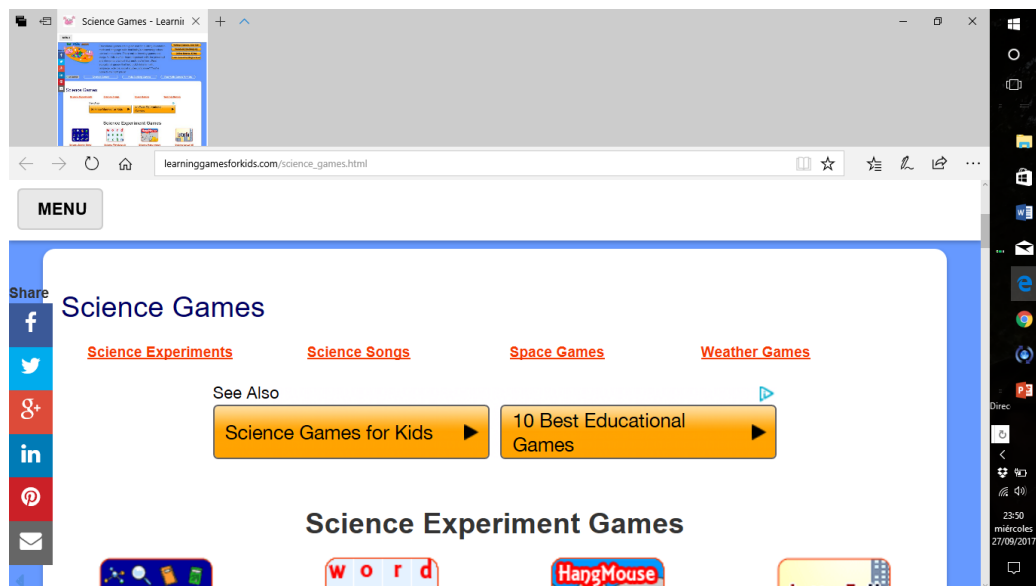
Science Games - Learnir ×

learninggamesforkids.com/science_games.html

MENU

Share

Science Games

Science Experiments
Science Songs
Space Games
Weather Games

See Also

Science Games for Kids ▶

10 Best Educational Games ▶

Science Experiment Games

word

HangMouse

Direc

23:50
miércoles
27/09/2017